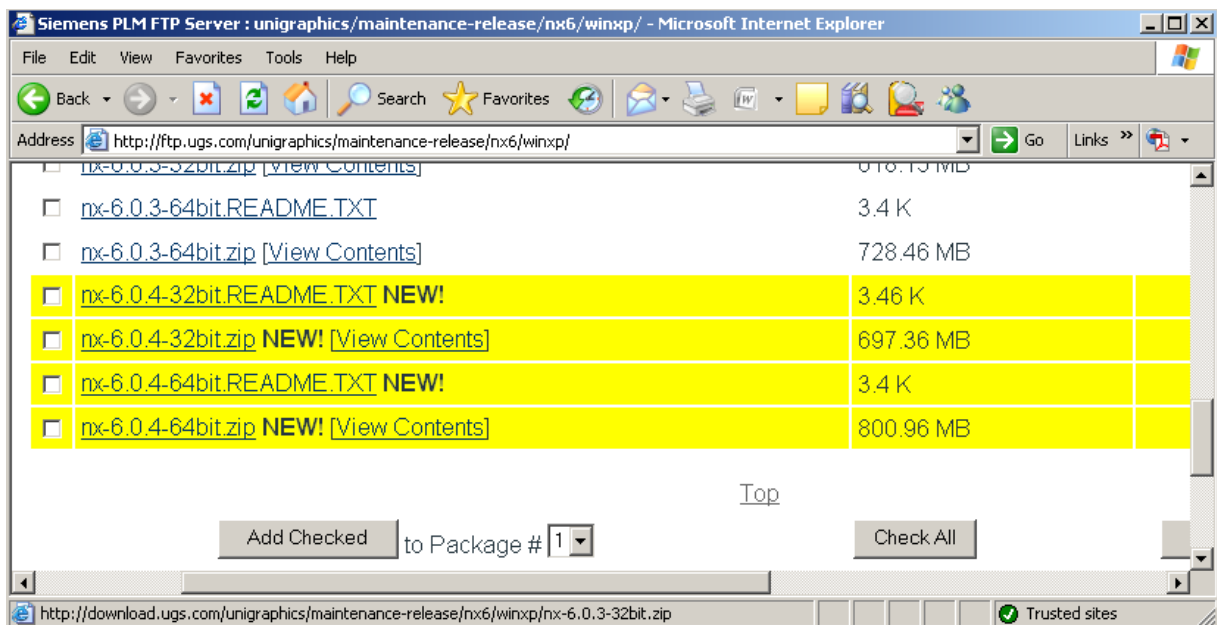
Siemens PLM FTP Server : unigraphics/maintenance-release/nx6/winxp/ - Microsoft Internet Explorer

File Edit View Favorites Tools Help

Back Search Favorites

Address http://ftp.ugs.com/unigraphics/maintenance-release/nx6/winxp/ Go Links »

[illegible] [View Contents] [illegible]

nx-6.0.3-64bit.README.TXT 3.4 K

nx-6.0.3-64bit.zip [View Contents] 728.46 MB

nx-6.0.4-32bit.README.TXT NEW! 3.46 K

nx-6.0.4-32bit.zip NEW! [View Contents] 697.36 MB

nx-6.0.4-64bit.README.TXT NEW! 3.4 K

nx-6.0.4-64bit.zip NEW! [View Contents] 800.96 MB

Top

Add Checked to Package # 1 Check All

http://download.ugs.com/unigraphics/maintenance-release/nx6/winxp/nx-6.0.3-32bit.zip Trusted sites